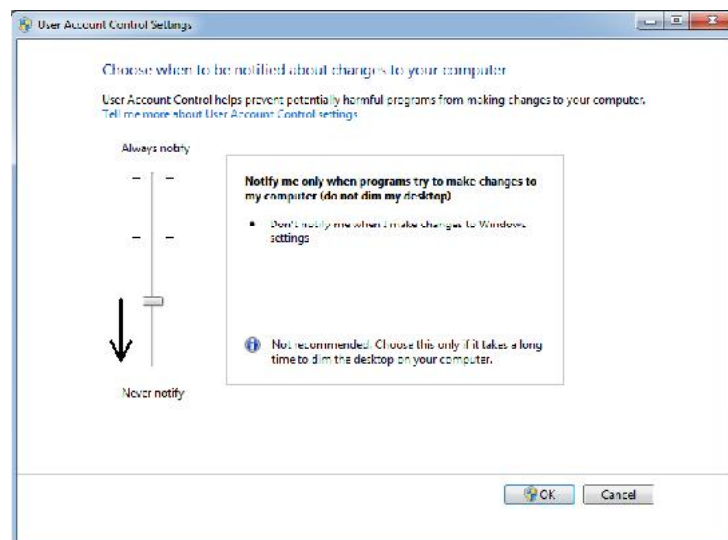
User Account Control Settings

Choose when to be notified about changes to your computer

User Account Control helps prevent potentially harmful programs from making changes to your computer.
Tell me more about User Account Control settings

Always notify

Notify me only when programs try to make changes to my computer (do not dim my desktop)

• Don't notify me when I make changes to Windows settings

Not recommended. Choose this only if it takes a long time to dim the desktop on your computer.

Never notify

OK Cancel